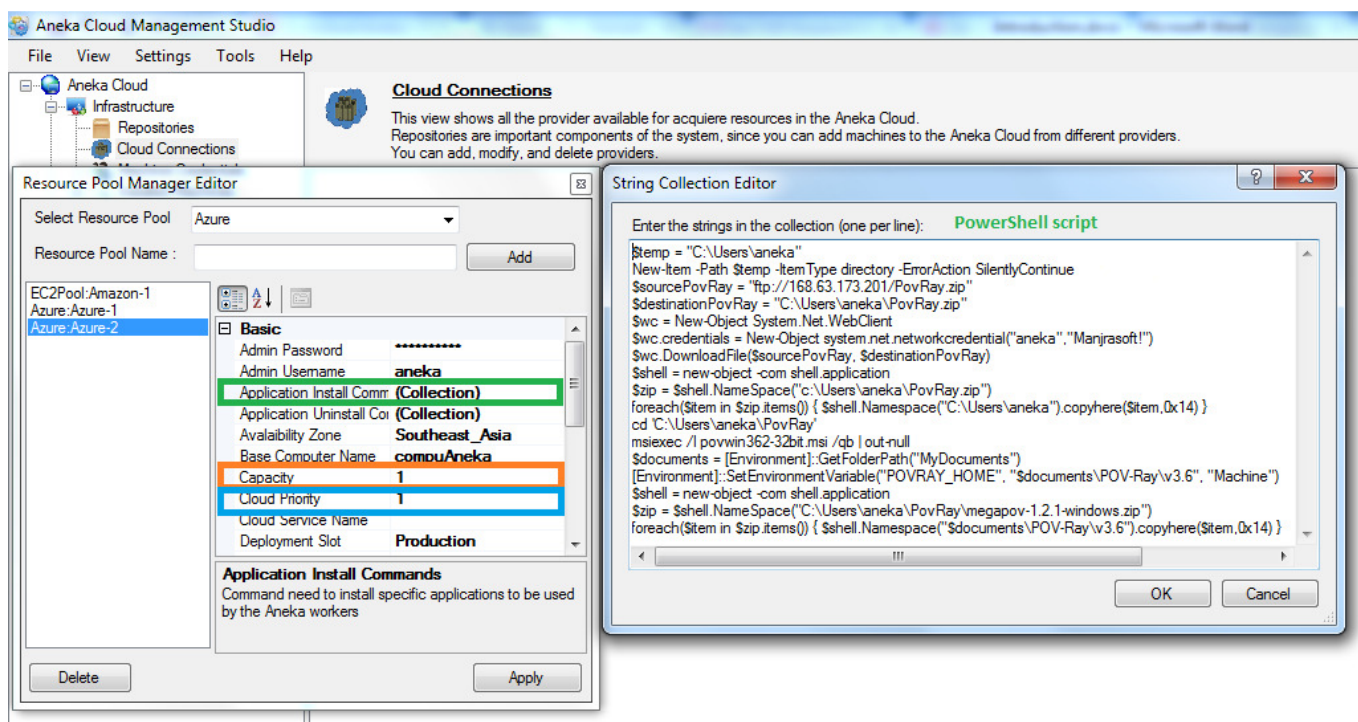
Aneka Cloud Management Studio

File View Settings Tools Help

Aneka Cloud
Infrastructure
Repositories
Cloud Connections

Cloud Connections

This view shows all the provider available for acquiere resources in the Aneka Cloud.
Repositories are important components of the system, since you can add machines to the Aneka Cloud from different providers.
You can add, modify, and delete providers.

Resource Pool Manager Editor

Select Resource Pool Azure

Resource Pool Name : Add

EC2Pool:Amazon-1
Azure:Azure-1
Azure:Azure-2

Basic
| | |
|---|---|
| Admin Password | ********** |
| Admin Username | aneka |
| Application Install Comm | (Collection) |
| Application Uninstall Coi | (Collection) |
| Avalaibility Zone | Southeast_Asia |
| Base Computer Name | compuAneka |
| Capacity | 1 |
| Cloud Priority | 1 |
| Cloud Service Name | |
| Deployment Slot | Production |

Application Install Commands
Command need to install specific applications to be used by the Aneka workers

Delete Apply

String Collection Editor

Enter the strings in the collection (one per line): PowerShell script

$temp = "C:\Users\aneka"
New-Item -Path $temp -ItemType directory -ErrorAction SilentlyContinue
$sourcePovRay = "ftp://168.63.173.201/PovRay.zip"
$destinationPovRay = "C:\Users\aneka\PovRay.zip"
$wc = New-Object System.Net.WebClient
$wc.credentials = New-Object system.net.networkcredential("aneka","Manjrasoft!")
$wc.DownloadFile($sourcePovRay, $destinationPovRay)
$shell = new-object -com shell.application
$zip = $shell.NameSpace("c:\Users\aneka\PovRay.zip")
foreach($item in $zip.items()) { $shell.Namespace("C:\Users\aneka").copyhere($item,0x14) }
cd 'C:\Users\aneka\PovRay'
msiexec /I povwin362-32bit.msi /qb | out-null
$documents = [Environment]::GetFolderPath("MyDocuments")
[Environment]::SetEnvironmentVariable("POVRAY_HOME", "$documents\POV-Ray\v3.6", "Machine")
$shell = new-object -com shell.application
$zip = $shell.NameSpace("C:\Users\aneka\PovRay\megapov-1.2.1-windows.zip")
foreach($item in $zip.items()) { $shell.Namespace("$documents\POV-Ray\v3.6").copyhere($item,0x14) }

OK Cancel